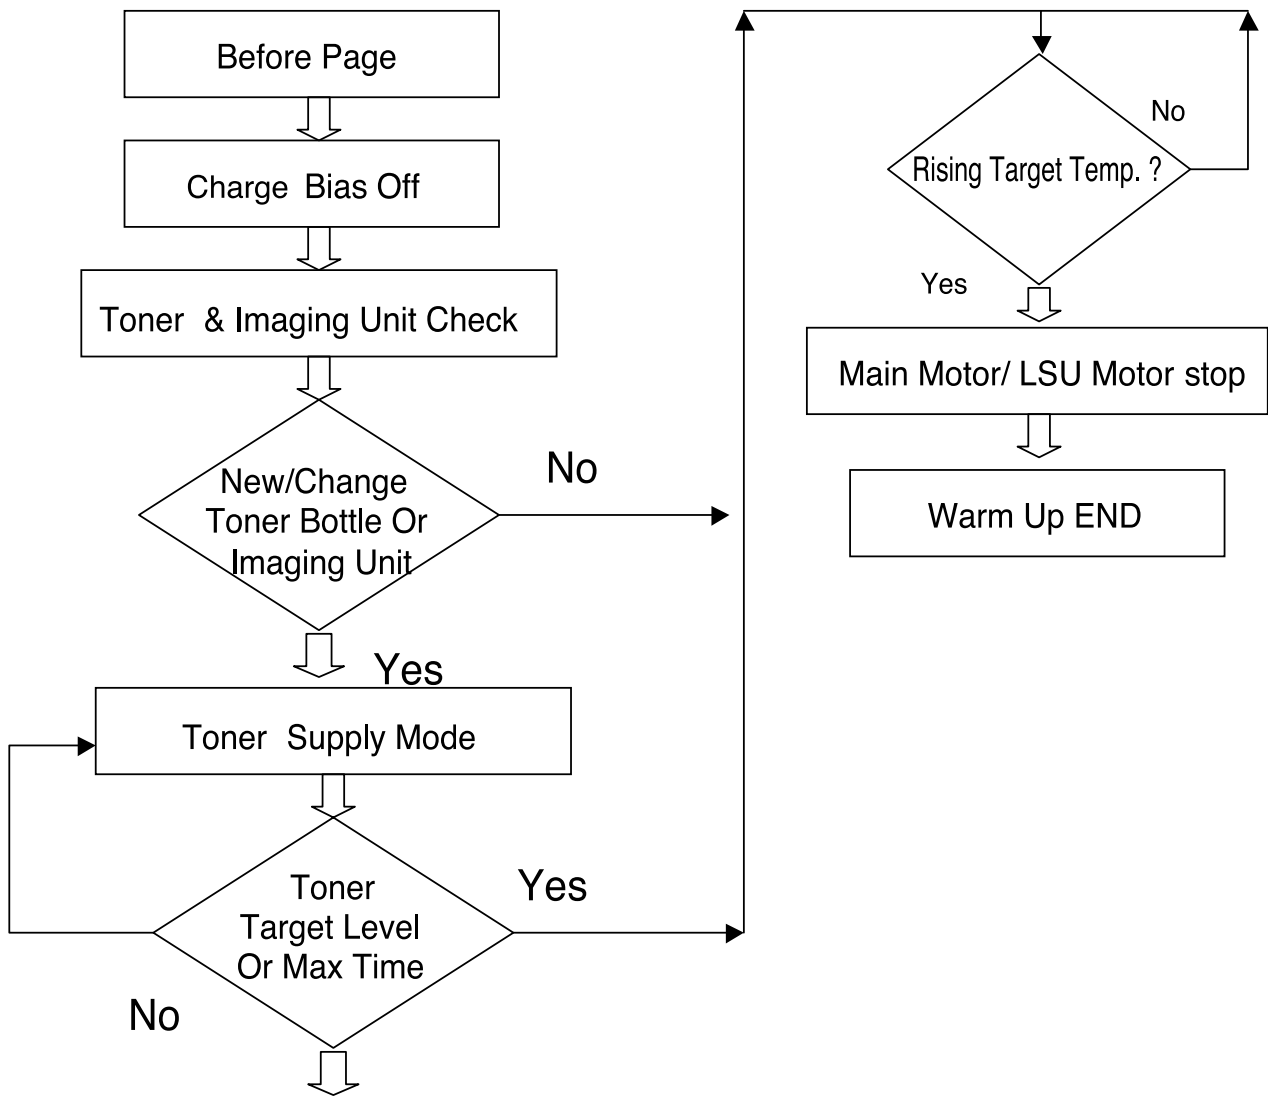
Before Page

Charge Bias Off

Toner & Imaging Unit Check

New/Change Toner Bottle Or Imaging Unit

No

Yes

Toner Supply Mode

Toner Target Level Or Max Time

Yes

No

Rising Target Temp. ?

No

Yes

Main Motor/ LSU Motor stop

Warm Up END